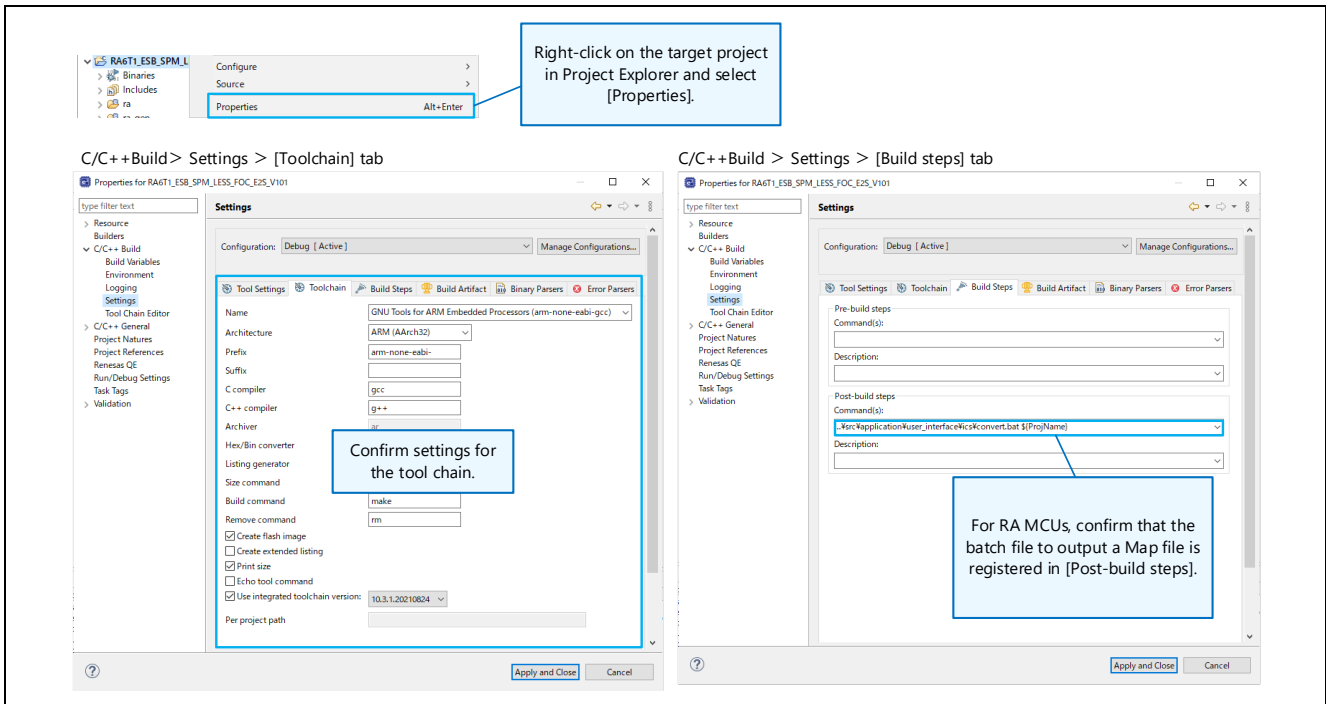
RA6T1_ESB_SPM_L
Binaries
Includes
ra
Configure
Source
Properties Alt+Enter

Right-click on the target project in Project Explorer and select [Properties].

C/C++Build > Settings > [Toolchain] tab

Properties for RA6T1_ESB_SPM_LESS_FOC_E2S_V101

type filter text
Resource
Builders
C/C++ Build
Build Variables
Environment
Logging
Settings
Tool Chain Editor
C/C++ General
Project Natures
Project References
Renesas QE
Run/Debug Settings
Task Tags
Validation

Settings
Configuration: Debug [ Active ]
Manage Configurations...

Tool Settings | Toolchain | Build Steps | Build Artifact | Binary Parsers | Error Parsers

Name GNU Tools for ARM Embedded Processors (arm-none-eabi-gcc)
Architecture ARM (AArch32)
Prefix arm-none-eabi-
Suffix
C compiler gcc
C++ compiler g++
Archiver ar
Hex/Bin converter
Listing generator
Size command
Build command make
Remove command rm
Create flash image
Create extended listing
Print size
Echo tool command
Use integrated toolchain version: 10.3.1.20210824
Per project path

Confirm settings for the tool chain.

Apply and Close
Cancel

C/C++Build > Settings > [Build steps] tab

Properties for RA6T1_ESB_SPM_LESS_FOC_E2S_V101

type filter text
Resource
Builders
C/C++ Build
Build Variables
Environment
Logging
Settings
Tool Chain Editor
C/C++ General
Project Natures
Project References
Renesas QE
Run/Debug Settings
Task Tags
Validation

Settings
Configuration: Debug [ Active ]
Manage Configurations...

Tool Settings | Toolchain | Build Steps | Build Artifact | Binary Parsers | Error Parsers

Pre-build steps
Command(s):
Description:

Post-build steps
Command(s):
..¥src¥application¥user_interface¥ics¥convert.bat ${ProjName}
Description:

For RA MCUs, confirm that the batch file to output a Map file is registered in [Post-build steps].

Apply and Close
Cancel